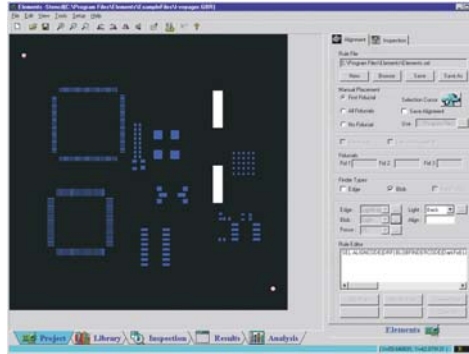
Elements - StereoEC [C:\Program Files\Elements\ExampleFiles\...]
File Edit View Tools Setup Help
Alignment Inspection
Rule File
C:\Program Files\Elements\Elements.sel
New Browse Save Save As
Manual Placement
First Fiducial
All Fiducials
No Fiducial
Selection Cursor
Save Alignment
Grid
Fiducials
Fid 1 Fid 2 Fid 3
Finder Type
Edge Blob
Edge
Blob
Focus
Light Back
Align
Rule Editor
Elements
Project Library Inspection Results Analysis